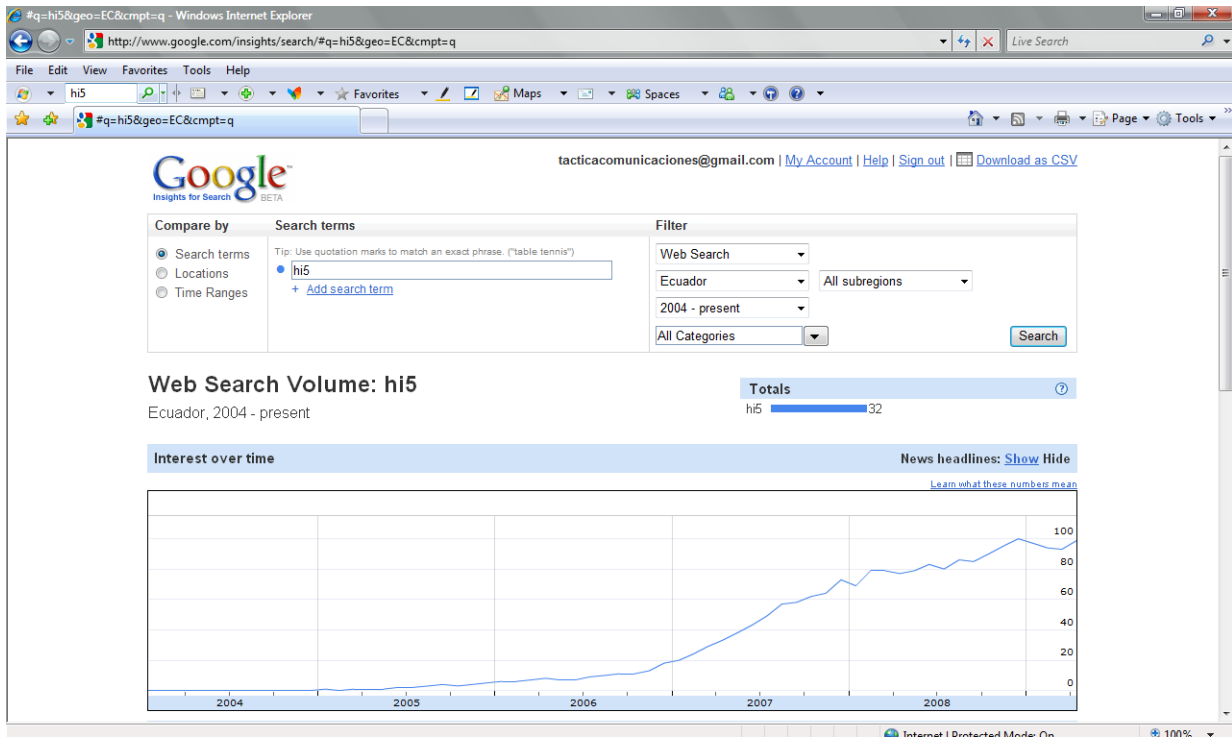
#q=hi5&geo=EC&cmpt=q - Windows Internet Explorer

http://www.google.com/insights/search/#q=hi5&geo=EC&cmpt=q

Live Search

File Edit View Favorites Tools Help

hi5

Favorites Maps Spaces

#q=hi5&geo=EC&cmpt=q

Page ▾ Tools ▾

Google Insights for Search BETA

tacticacomunicaciones@gmail.com | My Account | Help | Sign out | Download as CSV

| Compare by | Search terms | Filter |
|---|---|---|
| Search terms<br>Locations<br>Time Ranges | Tip: Use quotation marks to match an exact phrase. ("table tennis")<br>hi5<br>+ Add search term | Web Search<br>Ecuador All subregions<br>2004 - present<br>All Categories Search |

Web Search Volume: hi5

Ecuador, 2004 - present

Totals

hi5 32

Interest over time

News headlines: Show Hide

Learn what these numbers mean

100
80
60
40
20
0

2004 2005 2006 2007 2008

Internet | Protected Mode: On 100%